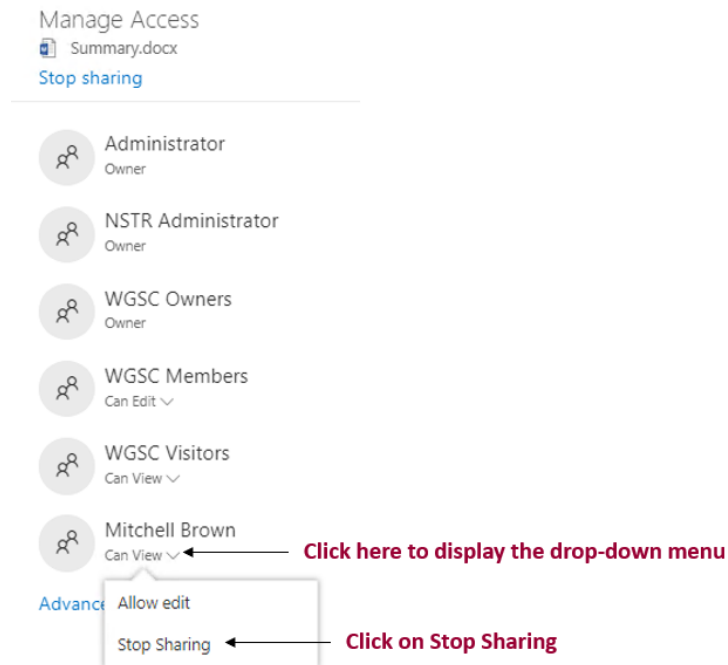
Manage Access
Summary.docx
Stop sharing

Administrator
Owner

NSTR Administrator
Owner

WGSC Owners
Owner

WGSC Members
Can Edit

WGSC Visitors
Can View

Mitchell Brown
Can View

Click here to display the drop-down menu

Advance

Allow edit

Stop Sharing

Click on Stop Sharing